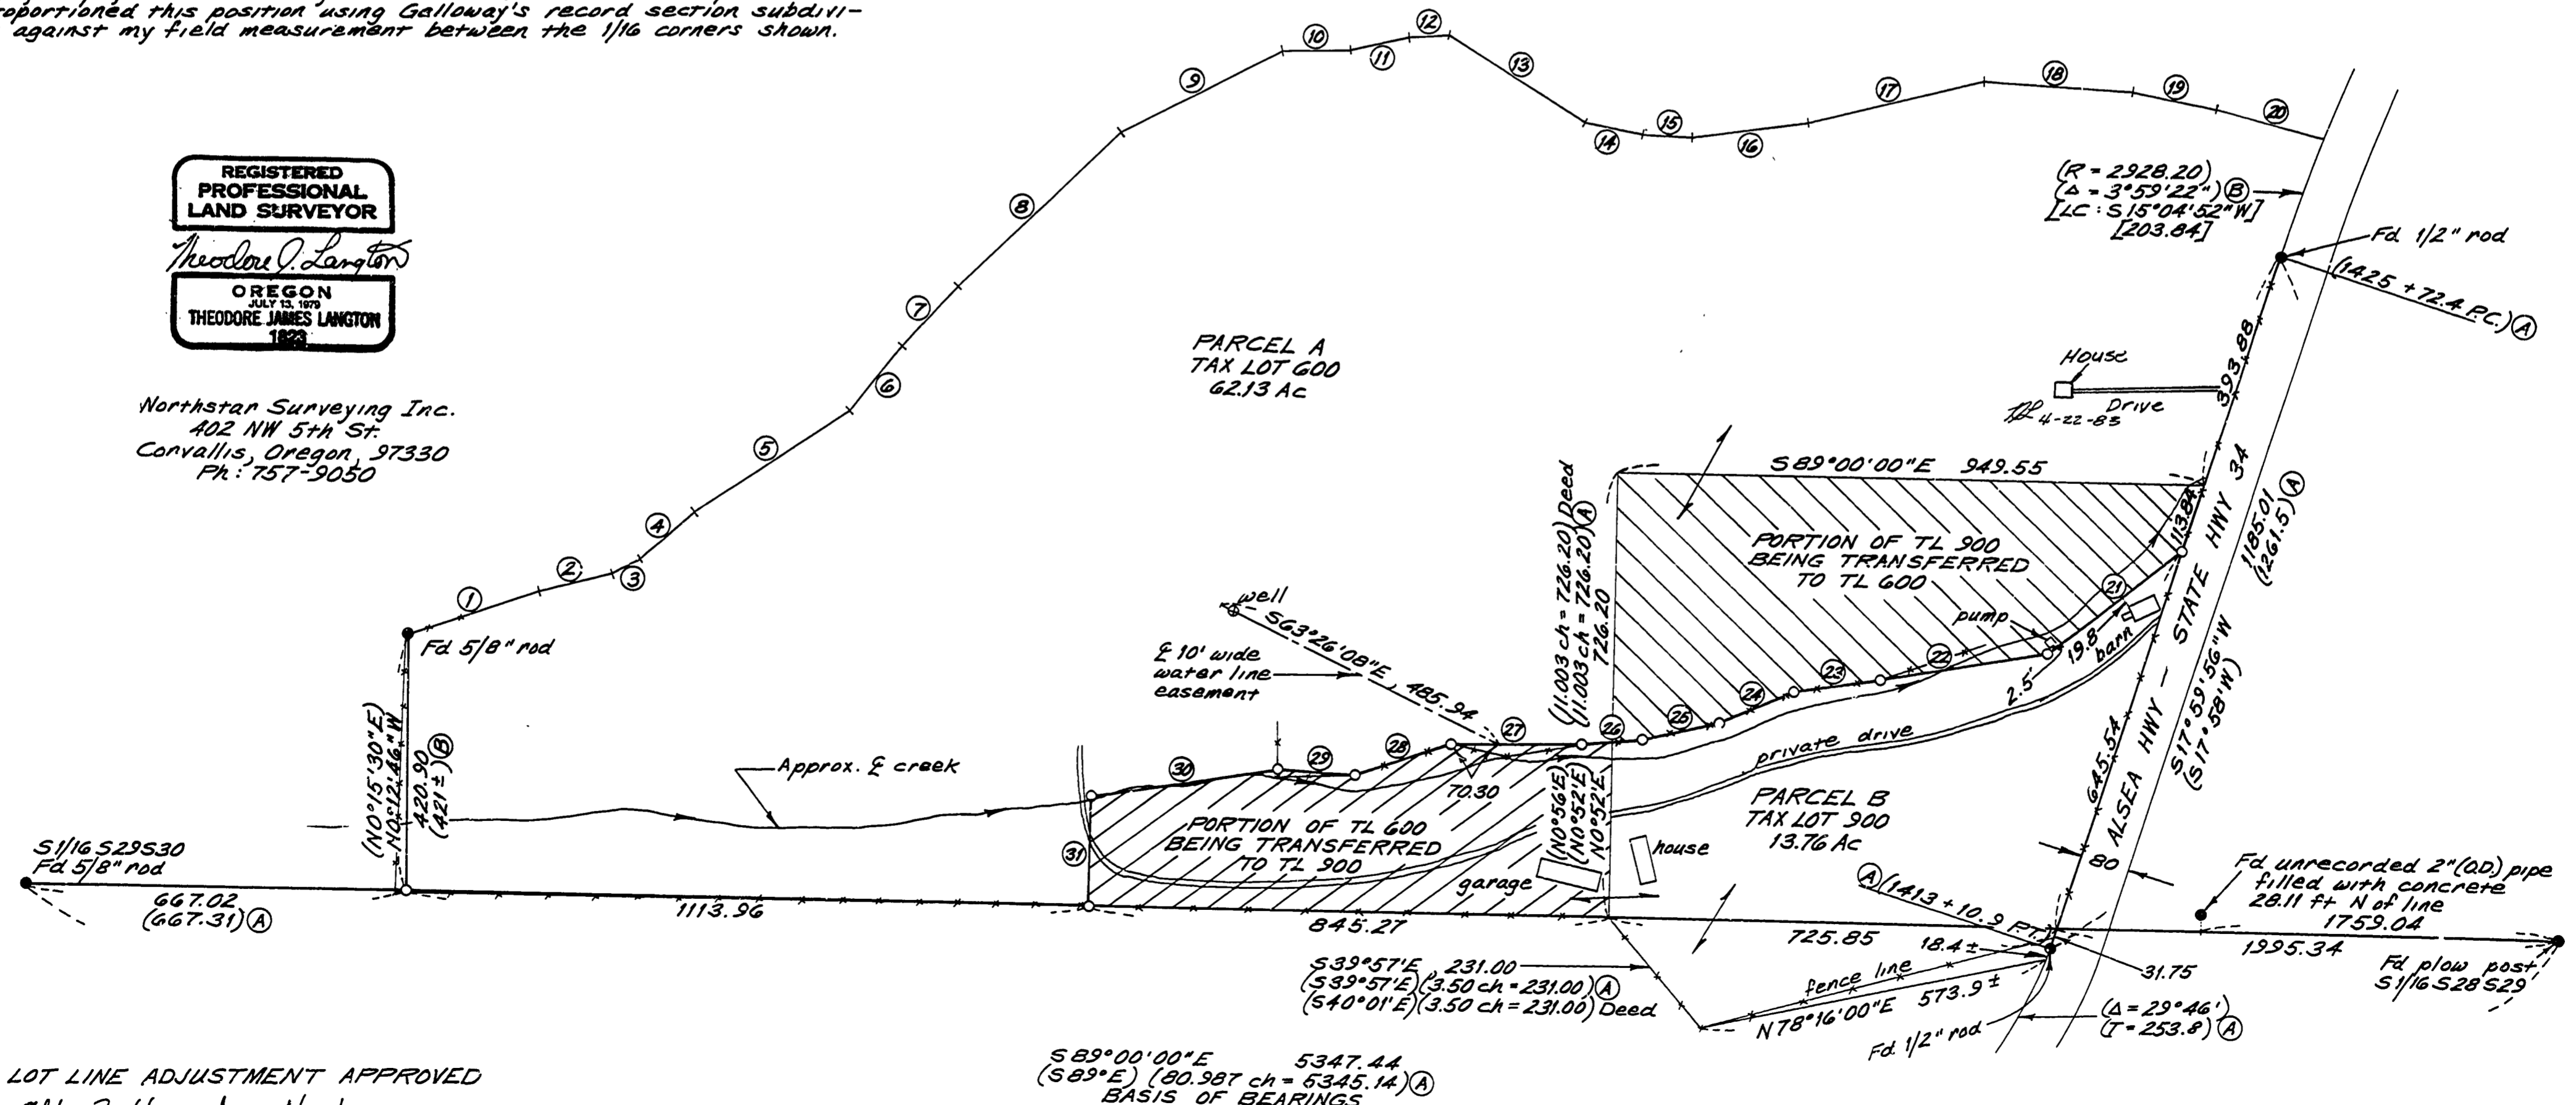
roportioned this position using Galloway's record section subdivi- against my field measurement between the 1/16 corners shown.

REGISTERED PROFESSIONAL LAND SURVEYOR
Theodore J. Langton
OREGON
JULY 13, 1979
THEODORE JAMES LANGTON
1823

Northstar Surveying Inc.
402 NW 5th St.
Corvallis, Oregon 97330
Ph: 757-9050

PARCEL A
TAX LOT 600
62.13 Ac

PARCEL B
TAX LOT 900
13.76 Ac

PORTION OF TL 900 BEING TRANSFERRED TO TL 600

PORTION OF TL 600 BEING TRANSFERRED TO TL 900

1 2 3 4 5 6 7 8 9 10 11 12 13 14 15 16 17 18 19 20 21 22 23 24 25 26 27 28 29 30 31

(R = 2928.20)
(Δ = 3°59'22") (B)
[LC: S15°04'52"W]
[203.84]

Fd 1/2" rod
(1425 + 72.4 P.C.) (A)
House
Drive
TJL 4-22-83
393.88
S89°00'00"E 949.55
113.84
1185.01
(1261.5) (A)
S17°59'56"W
(S17°58'W)
ALSEA HWY — STATE HWY 34
645.54
80
pump
19.8
barn
2.5'
private drive
well
S63°26'08"E, 485.94
℄ 10' wide water line easement
(11.003 ch = 726.20) Deed
(11.003 ch = 726.20) (A)
726.20
70.30
(N0°56'E)
(N0°52'E)
N0°52'E
house
garage
Fd 5/8" rod
(N0°15'30"E)
N0°12'46"W
420.90
(421±) (B)
Approx. ℄ creek
S1/16 S29S30
Fd 5/8" rod
667.02
(667.31) (A)
1113.96
845.27
725.85
18.4±
(A) (1413 + 10.9 P.T.)
31.75
1995.34
Fd unrecorded 2" (O.D.) pipe filled with concrete 28.11 ft N of line
1759.04
Fd plow post
S1/16 S28 S29
S39°57'E 231.00
(S39°57'E) (3.50 ch = 231.00) (A)
(S40°01'E) (3.50 ch = 231.00) Deed
fence line
N78°16'00"E 573.9±
Fd 1/2" rod
(Δ = 29°46')
(T = 253.8) (A)
S89°00'00"E 5347.44
(S89°E) (80.987 ch = 5345.14) (A)
BASIS OF BEARINGS

LOT LINE ADJUSTMENT APPROVED
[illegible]